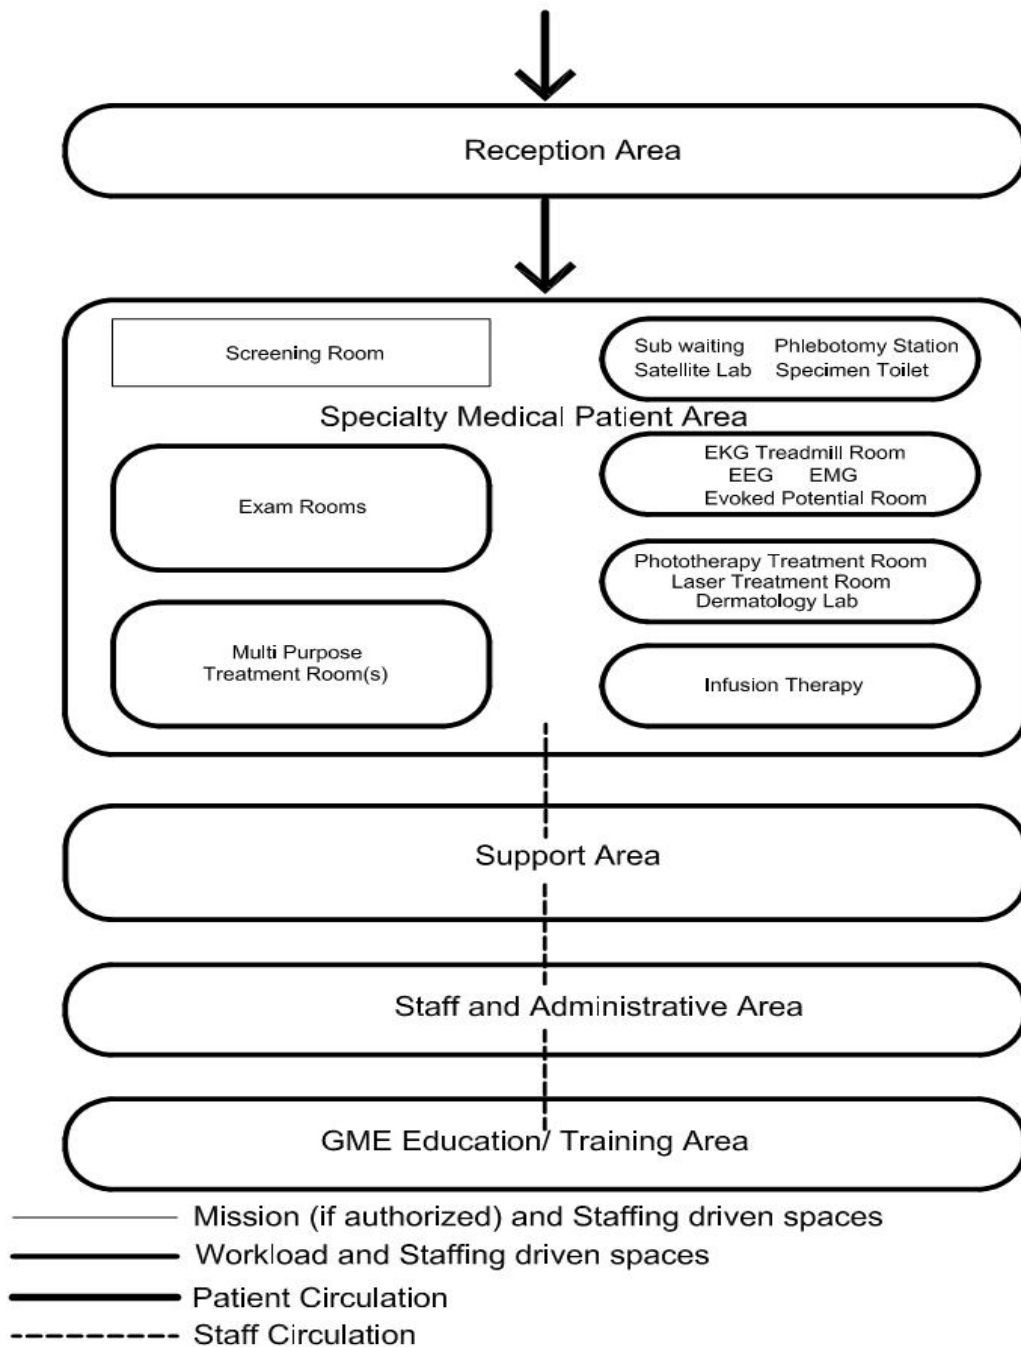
Reception Area

Screening Room

Sub waiting Phlebotomy Station
Satellite Lab Specimen Toilet

Specialty Medical Patient Area

EKG Treadmill Room
EEG EMG
Evoked Potential Room

Exam Rooms

Phototherapy Treatment Room
Laser Treatment Room
Dermatology Lab

Multi Purpose Treatment Room(s)

Infusion Therapy

Support Area

Staff and Administrative Area

GME Education/ Training Area

Mission (if authorized) and Staffing driven spaces
Workload and Staffing driven spaces
Patient Circulation
Staff Circulation